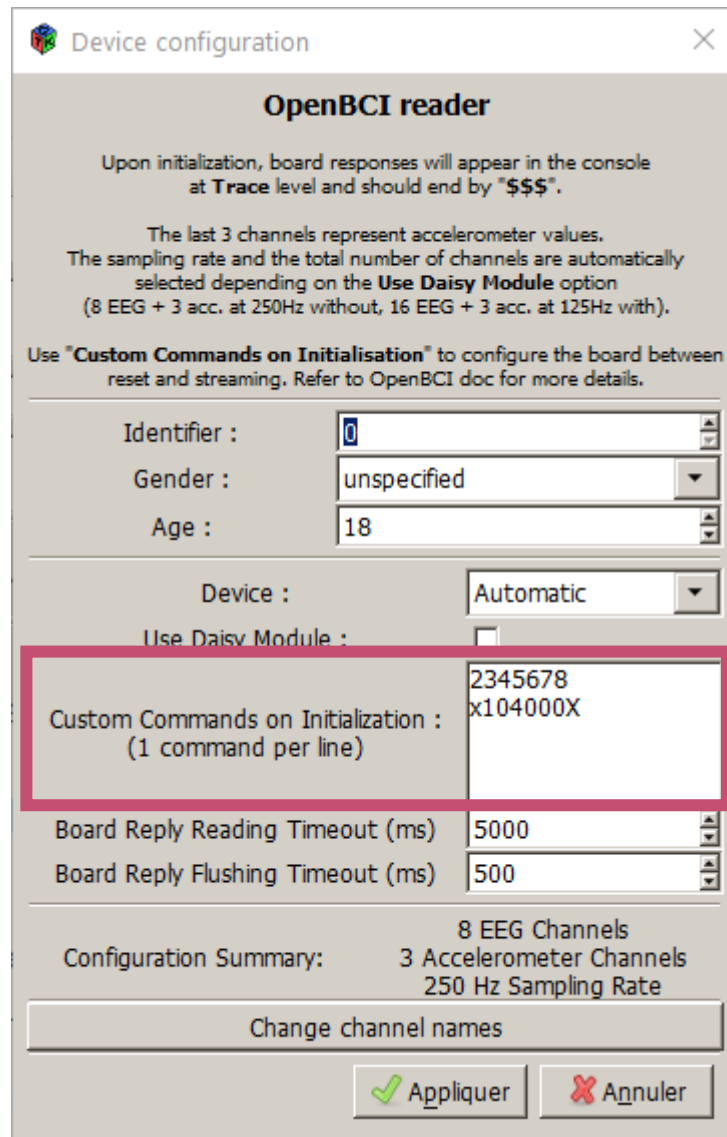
Device configuration

OpenBCI reader

Upon initialization, board responses will appear in the console at Trace level and should end by "$$$".

The last 3 channels represent accelerometer values. The sampling rate and the total number of channels are automatically selected depending on the Use Daisy Module option (8 EEG + 3 acc. at 250Hz without, 16 EEG + 3 acc. at 125Hz with).

Use "Custom Commands on Initialisation" to configure the board between reset and streaming. Refer to OpenBCI doc for more details.

Identifier : 0
Gender : unspecified
Age : 18

Device : Automatic
Use Daisy Module :

Custom Commands on Initialization : (1 command per line)
2345678
x104000X

Board Reply Reading Timeout (ms) 5000
Board Reply Flushing Timeout (ms) 500

Configuration Summary: 8 EEG Channels
3 Accelerometer Channels
250 Hz Sampling Rate

Change channel names

Appliquer
Annuler